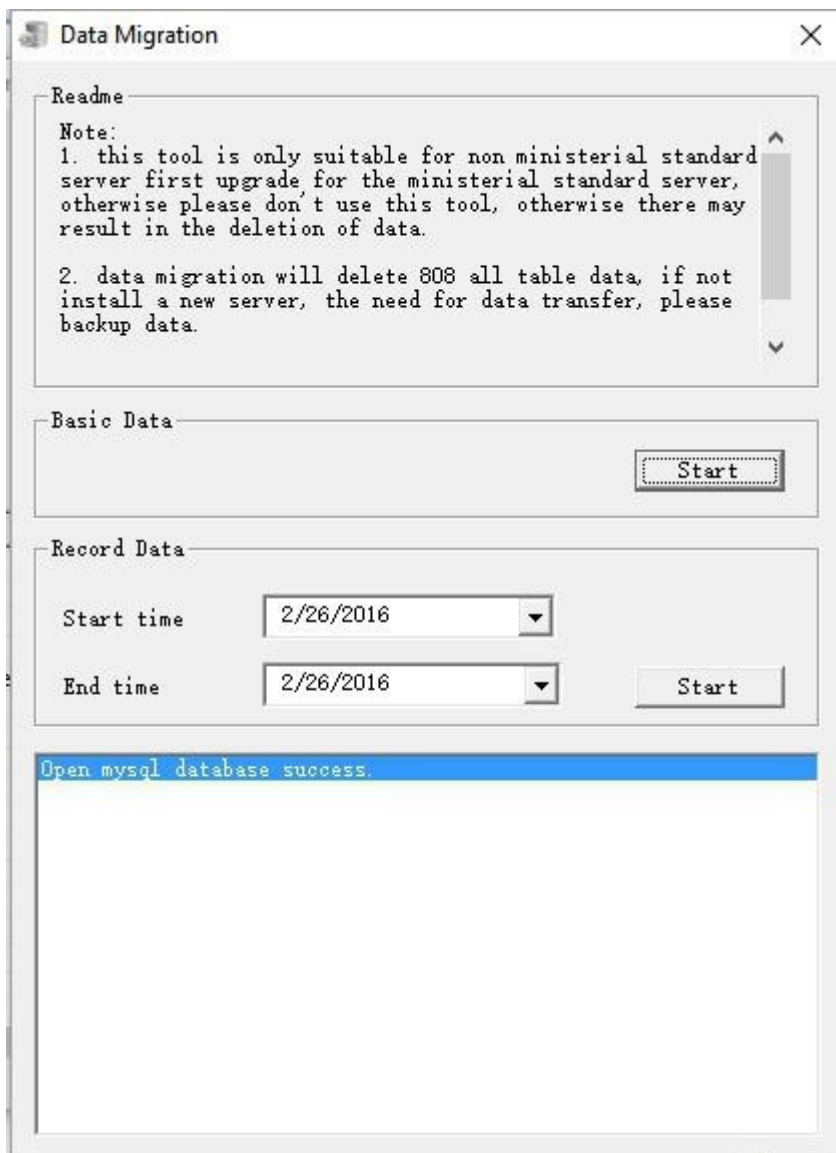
Data Migration

Readme

Note:
1. this tool is only suitable for non ministerial standard server first upgrade for the ministerial standard server, otherwise please don't use this tool, otherwise there may result in the deletion of data.

2. data migration will delete 808 all table data, if not install a new server, the need for data transfer, please backup data.

Basic Data

Start

Record Data

Start time
2/26/2016

End time
2/26/2016

Start

Open mysql database success.